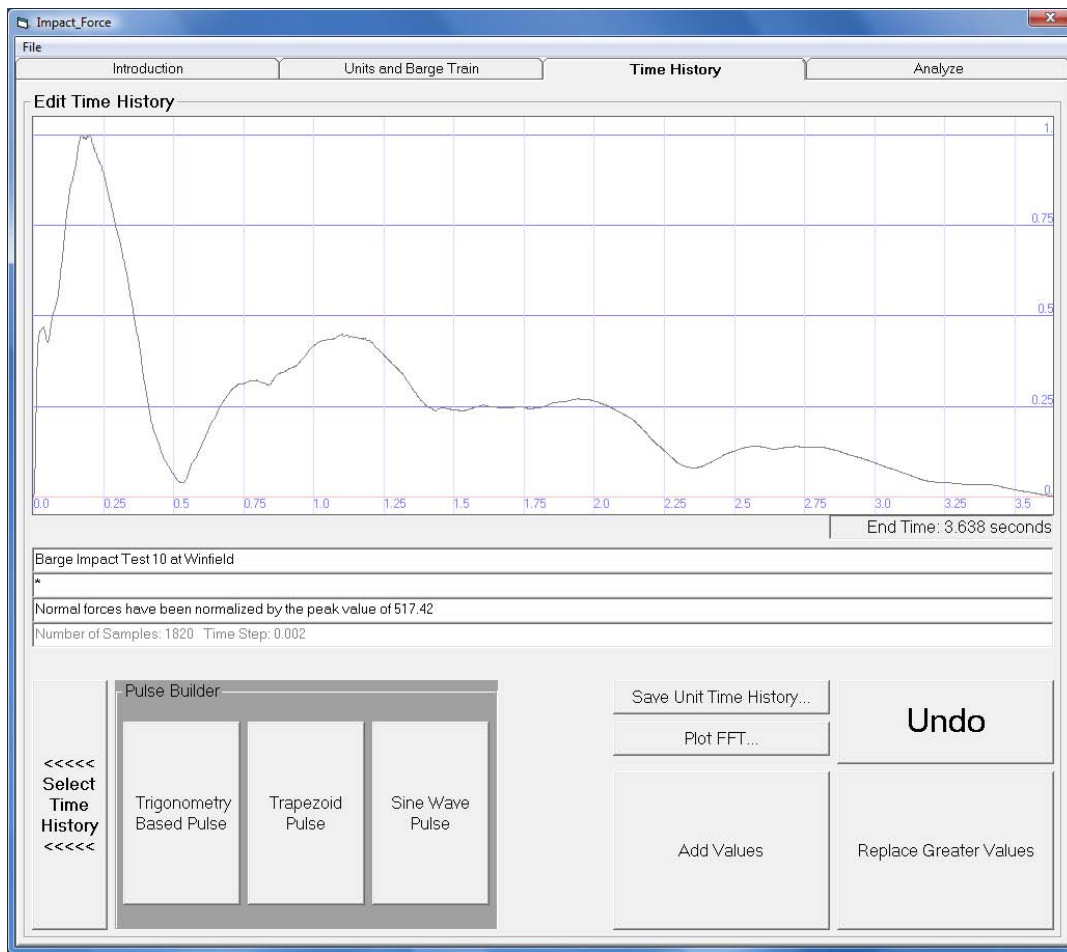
Impact_Force

File

Introduction | Units and Barge Train | Time History | Analyze

Edit Time History

1
0.75
0.5
0.25
0

0.0 0.25 0.5 0.75 1.0 1.25 1.5 1.75 2.0 2.25 2.5 2.75 3.0 3.25 3.5

End Time: 3.638 seconds

Barge Impact Test 10 at Winfield

*

Normal forces have been normalized by the peak value of 517.42

Number of Samples: 1820 Time Step: 0.002

<<<<< Select Time History <<<<<

Pulse Builder

Trigonometry Based Pulse

Trapezoid Pulse

Sine Wave Pulse

Save Unit Time History...

Plot FFT...

Undo

Add Values

Replace Greater Values